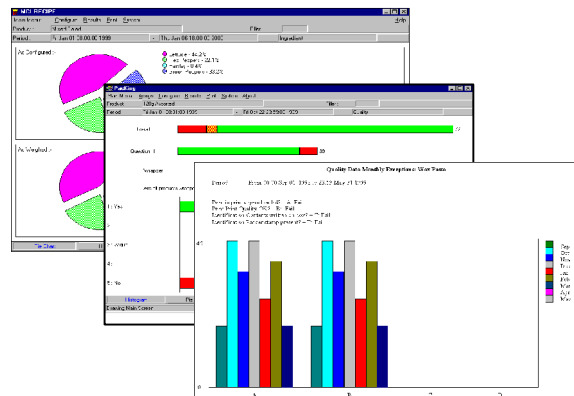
MCI RECIPE
Main Menu Configure Results Print System Help
Product: Mixed Traffic
Period: Fri Jun 01 00:00:00 1999 Thu Jun 06 18:00:00 2000 Filter: Ingredient

As Configured:
Lettuce - 44.3%
Tied Peppers - 22.1%
Tomatoes - 8.4%
Green Peppers - 33.3%

As Weighed:

Pie Chart

PassKey
Main Menu Analysis Line graph Results Print System Help
Product: 12Bp Assorted Filter:
Period: Fri Jun 01 00:00:00 1999 Fri Oct 29 23:59:59 1999 Results

Overall
Question 1 39

Histogram

Quality Data Monthly Exceptions: West Farm

Period: From 00:00 Sat 01 1999 to 23:59 Mon 31 1999

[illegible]
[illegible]
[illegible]
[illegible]

40
0
A B C